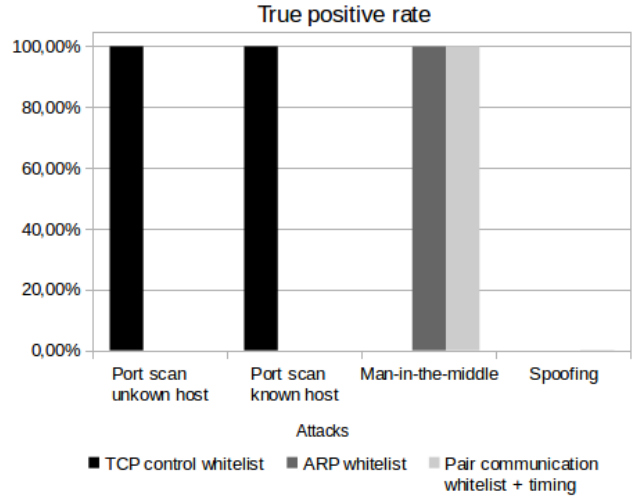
True positive rate

100,00%
80,00%
60,00%
40,00%
20,00%
0,00%

Port scan unkown host
Port scan known host
Man-in-the-middle
Spoofing

Attacks

TCP control whitelist
ARP whitelist
Pair communication whitelist + timing